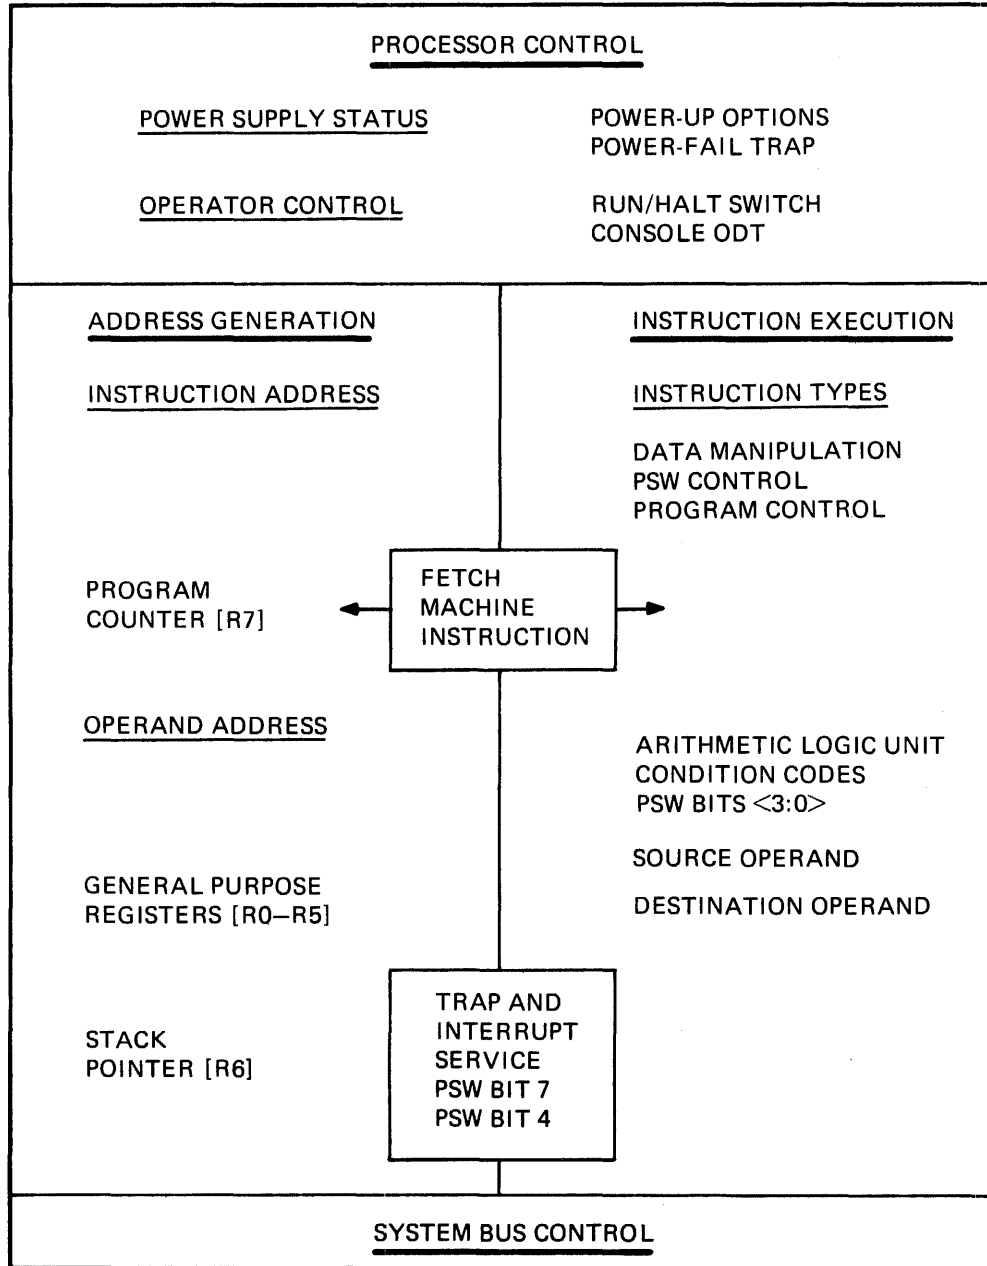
PROCESSOR CONTROL

POWER SUPPLY STATUS

POWER-UP OPTIONS
POWER-FAIL TRAP

OPERATOR CONTROL

RUN/HALT SWITCH
CONSOLE ODT

ADDRESS GENERATION

INSTRUCTION ADDRESS

PROGRAM COUNTER [R7]

OPERAND ADDRESS

GENERAL PURPOSE REGISTERS [R0–R5]

STACK POINTER [R6]

INSTRUCTION EXECUTION

INSTRUCTION TYPES

DATA MANIPULATION
PSW CONTROL
PROGRAM CONTROL

FETCH MACHINE INSTRUCTION

ARITHMETIC LOGIC UNIT
CONDITION CODES
PSW BITS <3:0>

SOURCE OPERAND

DESTINATION OPERAND

TRAP AND INTERRUPT SERVICE
PSW BIT 7
PSW BIT 4

SYSTEM BUS CONTROL